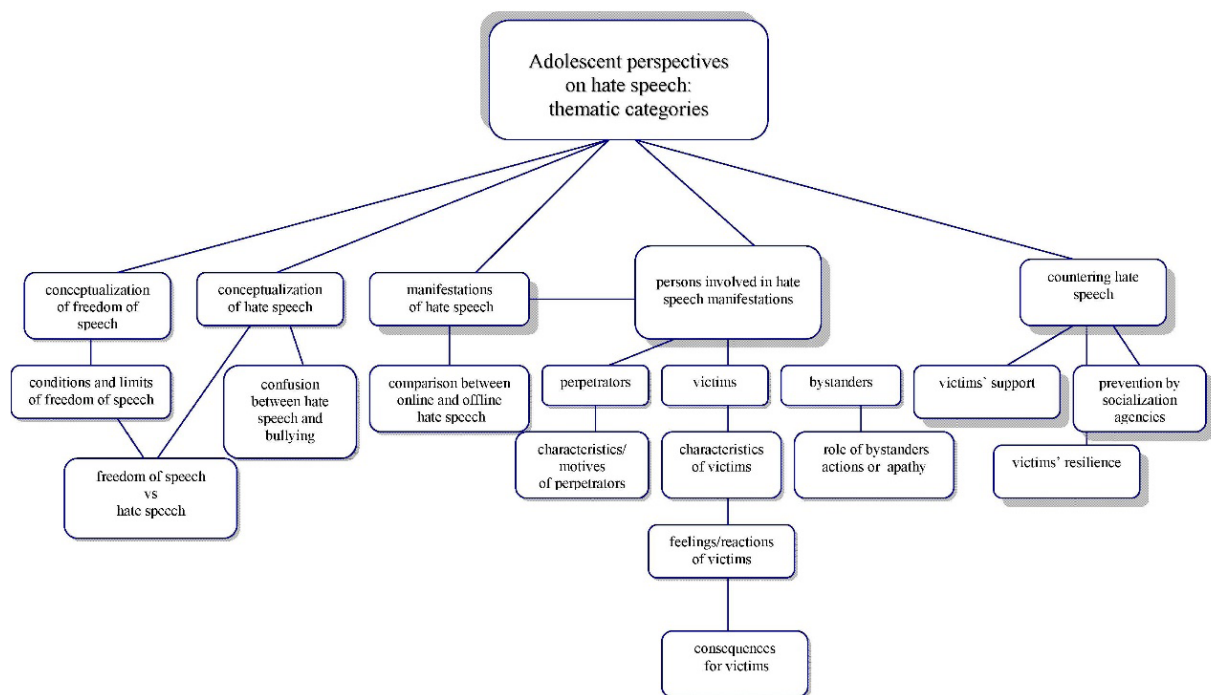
Adolescent perspectives on hate speech: thematic categories

conceptualization of freedom of speech

conditions and limits of freedom of speech

freedom of speech vs hate speech

conceptualization of hate speech

confusion between hate speech and bullying

manifestations of hate speech

comparison between online and offline hate speech

persons involved in hate speech manifestations

perpetrators

characteristics/ motives of perpetrators

victims

characteristics of victims

feelings/reactions of victims

consequences for victims

bystanders

role of bystanders actions or apathy

countering hate speech

victims` support

prevention by socialization agencies

victims' resilience